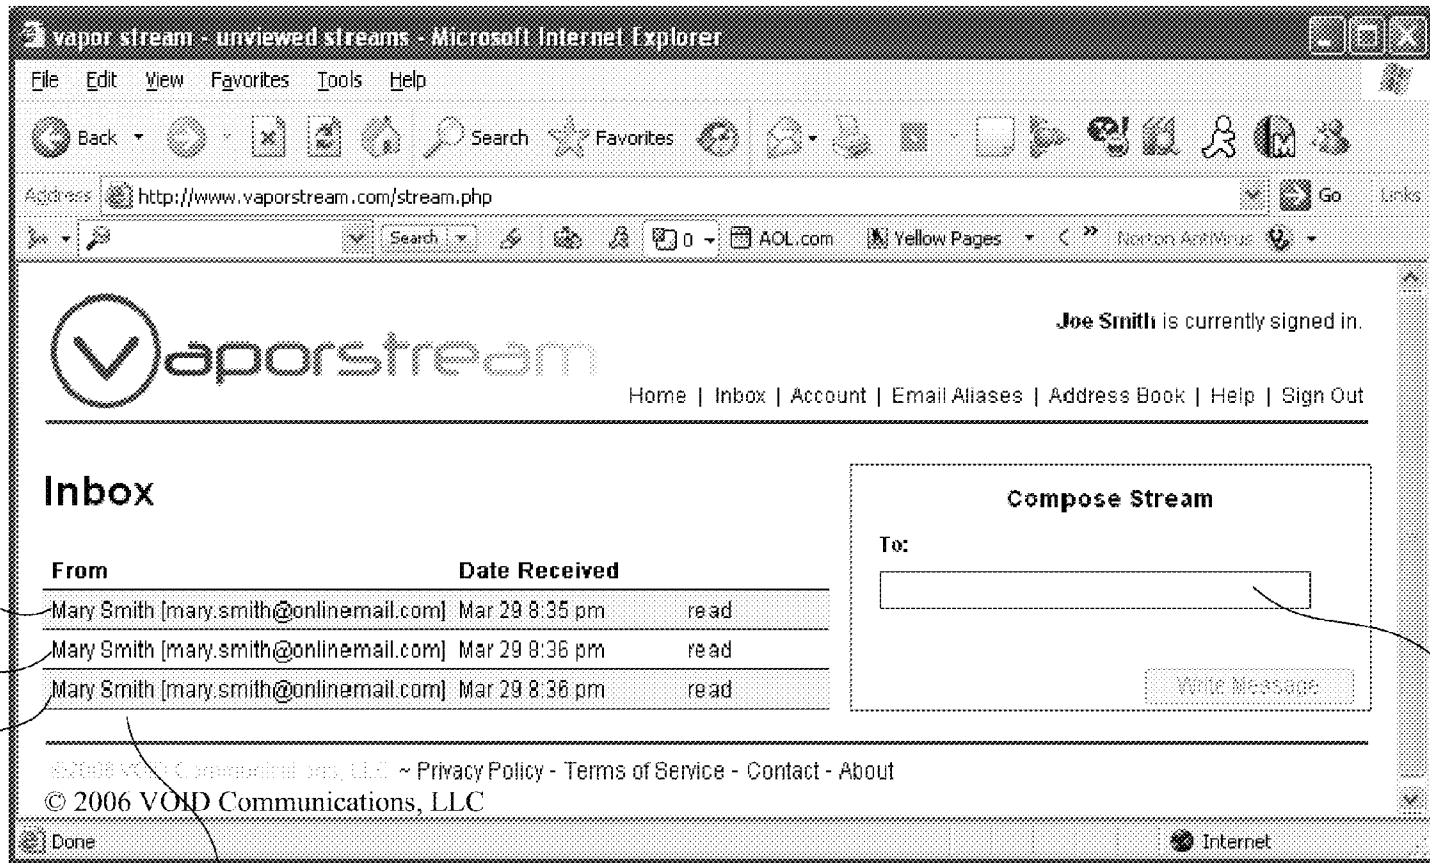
vapor stream - unviewed streams - Microsoft Internet Explorer

File Edit View Favorites Tools Help

Back Search Favorites

Address http://www.vaporstream.com/stream.php Go Links

Search 0 AOL.com Yellow Pages Norton AntiVirus

vaporstream

Joe Smith is currently signed in.

Home | Inbox | Account | Email Aliases | Address Book | Help | Sign Out

Inbox

| From | Date Received | |
|---|---|---|
| Mary Smith [mary.smith@onlinemail.com] | Mar 29 8:35 pm | read |
| Mary Smith [mary.smith@onlinemail.com] | Mar 29 8:36 pm | read |
| Mary Smith [mary.smith@onlinemail.com] | Mar 29 8:36 pm | read |

Compose Stream

To:

Write Message

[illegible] ~ Privacy Policy - Terms of Service - Contact - About

© 2006 VOID Communications, LLC

Done

Internet